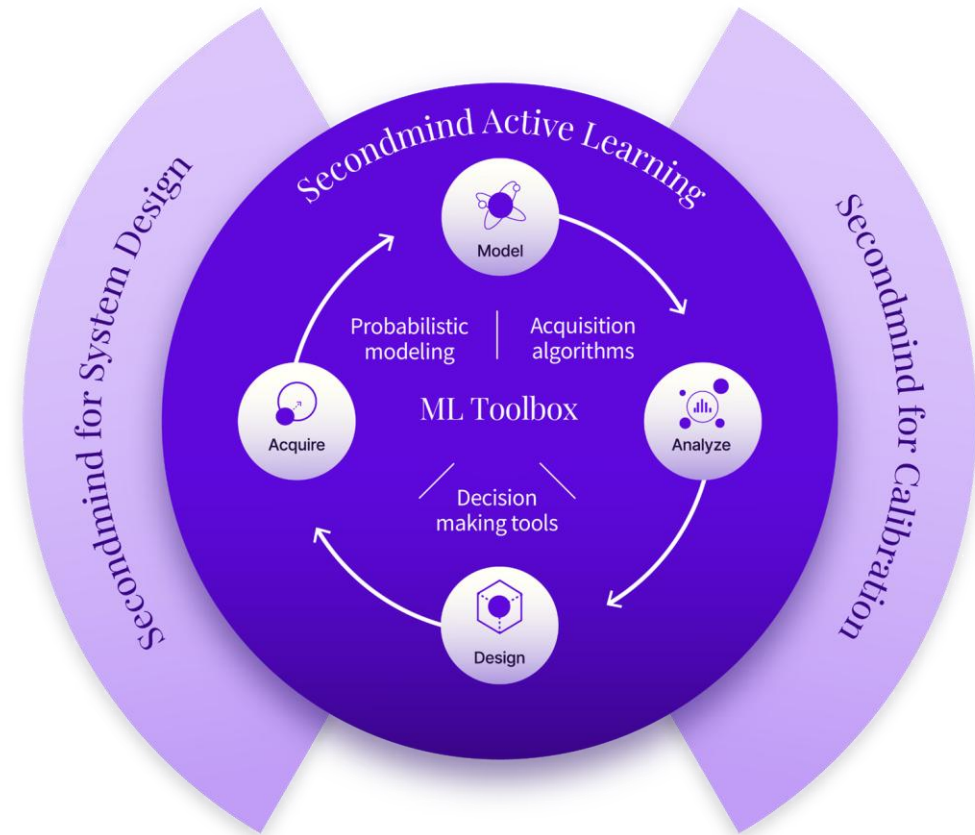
Secondmind for System Design

Secondmind Active Learning

Model

Probabilistic modeling

Acquisition algorithms

ML Toolbox

Acquire

Analyze

Decision making tools

Design

Secondmind for Calibration